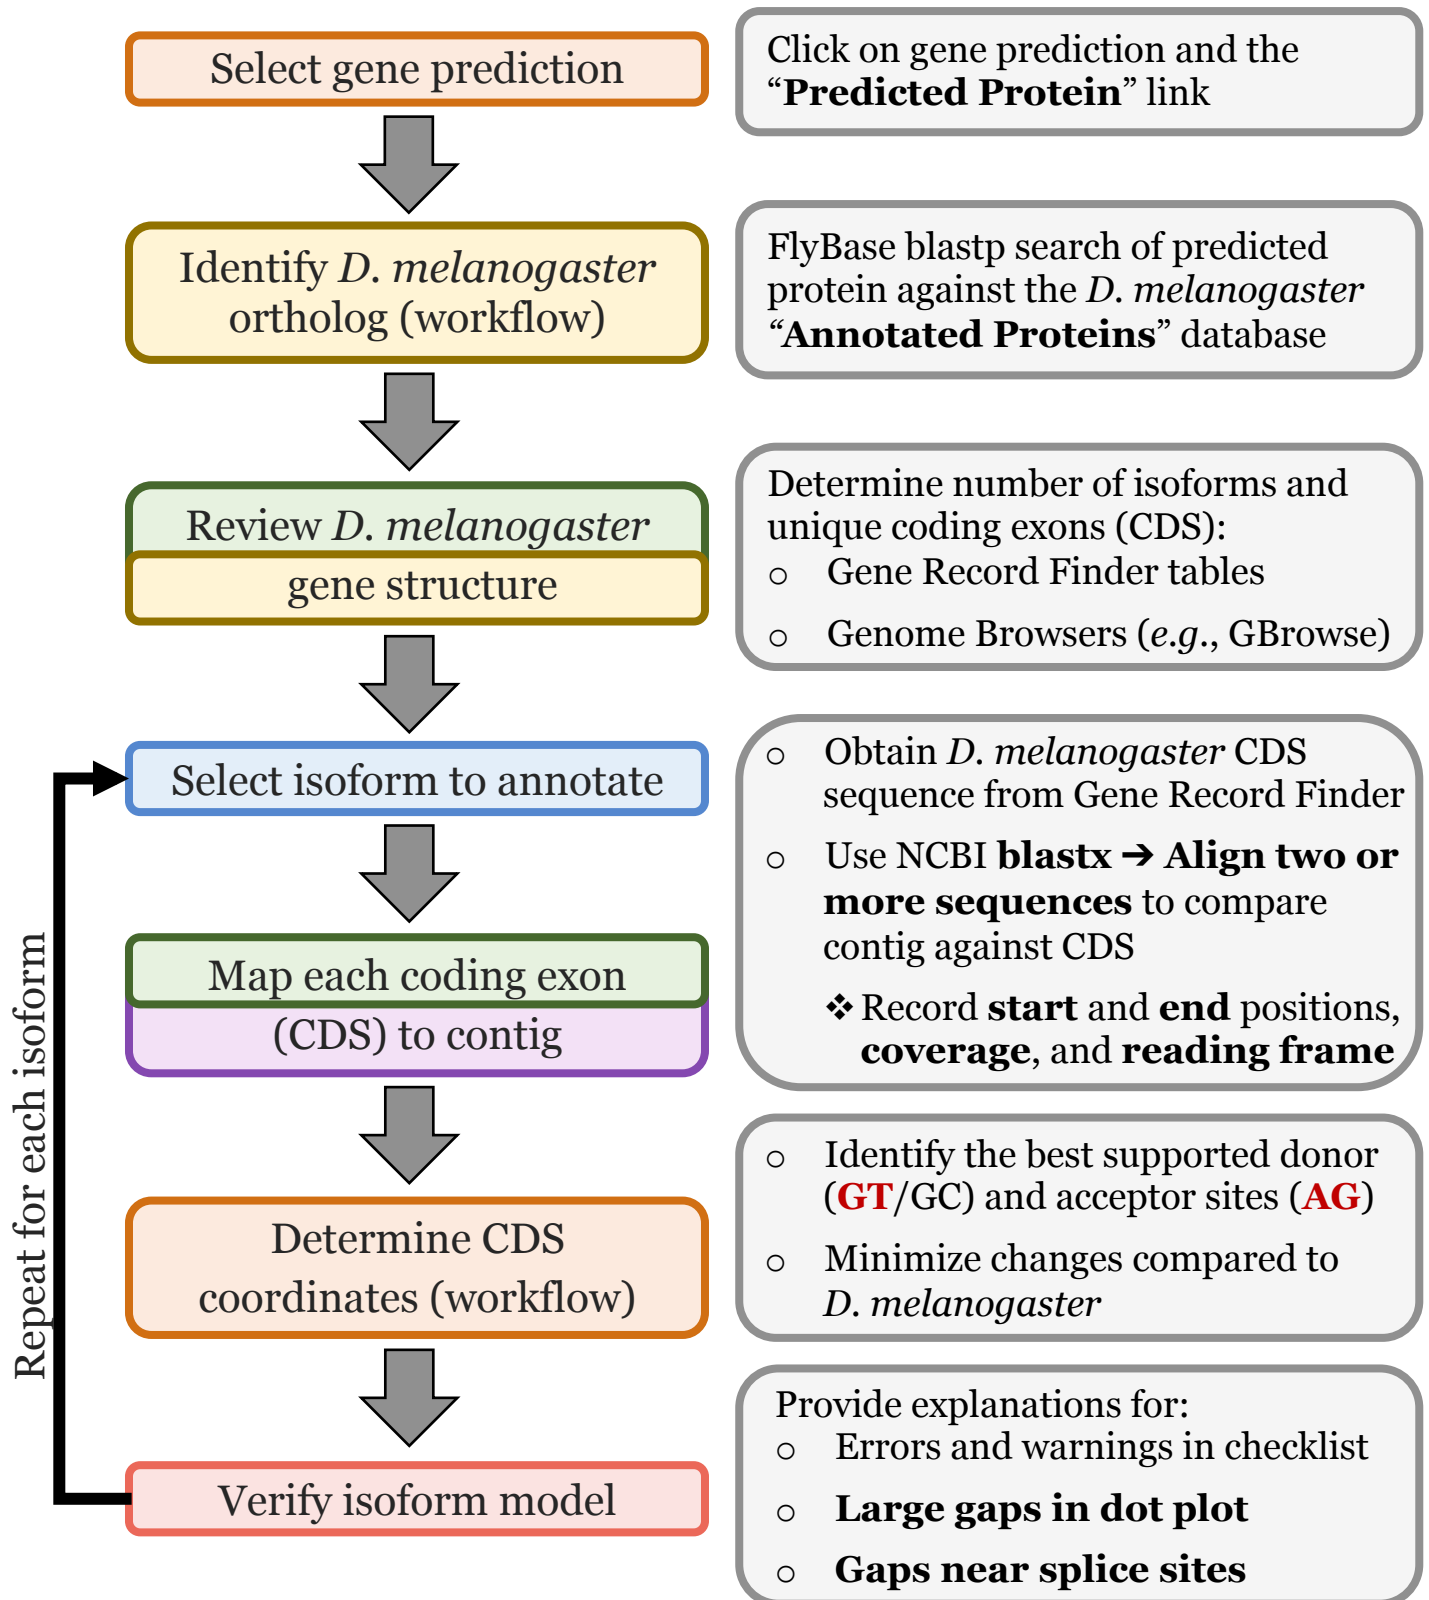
Select gene prediction

Click on gene prediction and the "**Predicted Protein**" link

Identify *D. melanogaster* ortholog (workflow)

FlyBase blastp search of predicted protein against the *D. melanogaster* "**Annotated Proteins**" database

Review *D. melanogaster* gene structure

Determine number of isoforms and unique coding exons (CDS):
○ Gene Record Finder tables
○ Genome Browsers (*e.g.*, GBrowse)

Select isoform to annotate

○ Obtain *D. melanogaster* CDS sequence from Gene Record Finder
○ Use NCBI **blastx ➔ Align two or more sequences** to compare contig against CDS
❖ Record **start** and **end** positions, **coverage**, and **reading frame**

Map each coding exon (CDS) to contig

Determine CDS coordinates (workflow)

○ Identify the best supported donor (**GT**/GC) and acceptor sites (**AG**)
○ Minimize changes compared to *D. melanogaster*

Verify isoform model

Provide explanations for:
○ Errors and warnings in checklist
○ **Large gaps in dot plot**
○ **Gaps near splice sites**

Repeat for each isoform